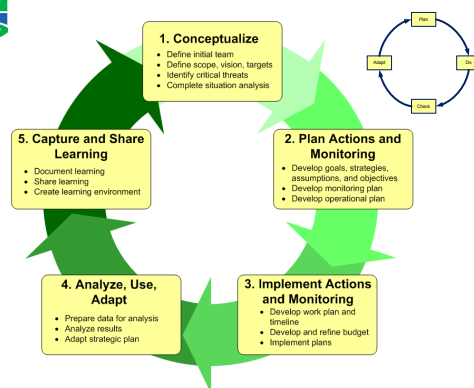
1. Conceptualize
Define initial team
Define scope, vision, targets
Identify critical threats
Complete situation analysis

Plan
Adapt
Do
Check

2. Plan Actions and Monitoring
Develop goals, strategies, assumptions, and objectives
Develop monitoring plan
Develop operational plan

3. Implement Actions and Monitoring
Develop work plan and timeline
Develop and refine budget
Implement plans

4. Analyze, Use, Adapt
Prepare data for analysis
Analyze results
Adapt strategic plan

5. Capture and Share Learning
Document learning
Share learning
Create learning environment